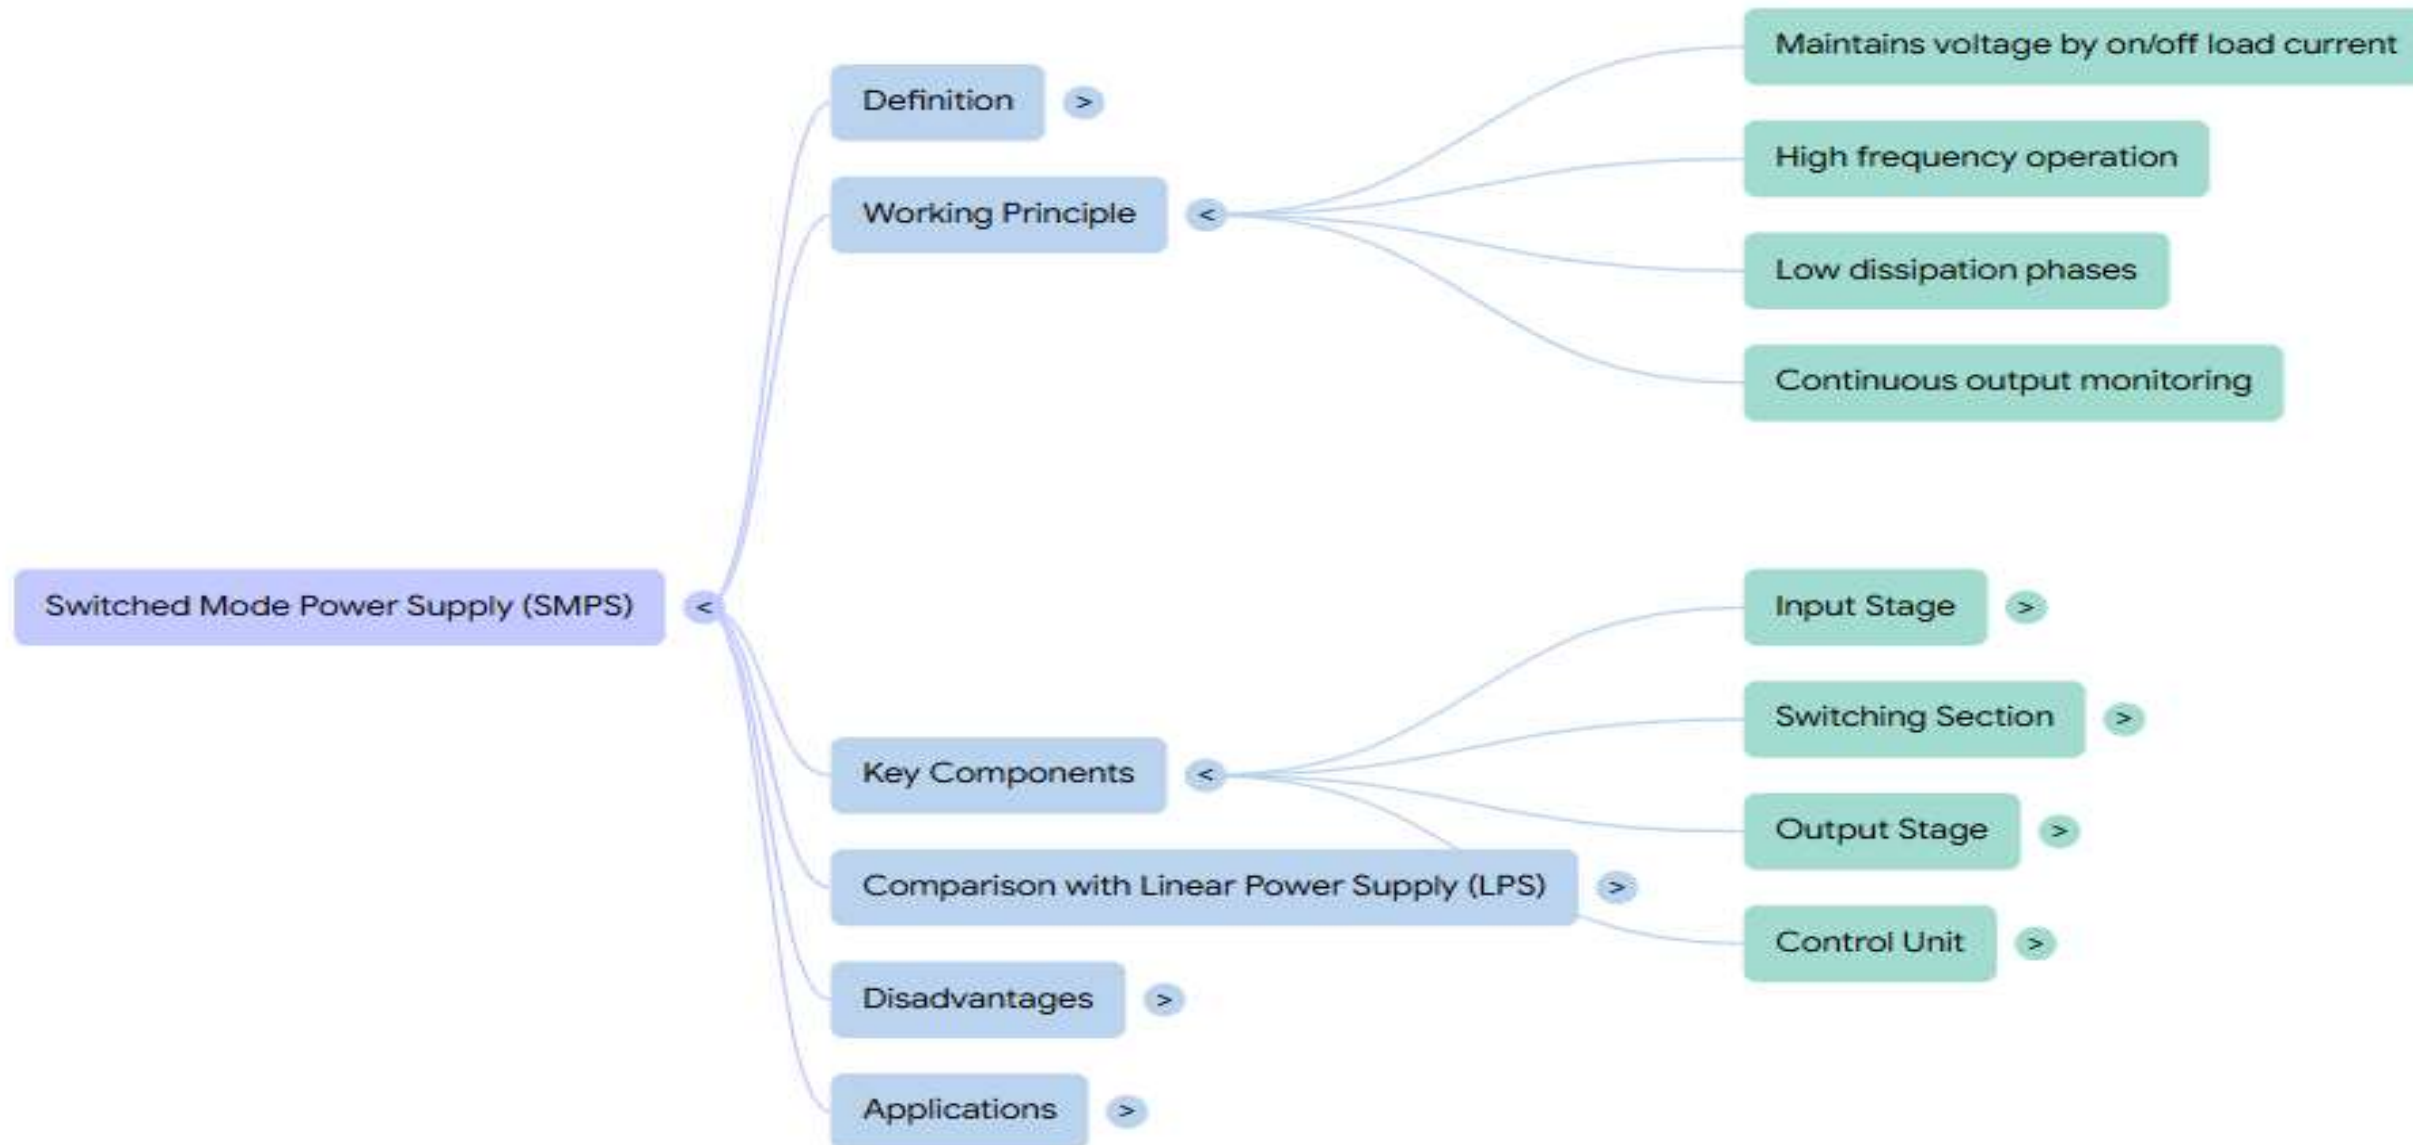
Switched Mode Power Supply (SMPS) <

Definition >

Working Principle <

Maintains voltage by on/off load current

High frequency operation

Low dissipation phases

Continuous output monitoring

Key Components <

Input Stage >

Switching Section >

Output Stage >

Control Unit >

Comparison with Linear Power Supply (LPS) >

Disadvantages >

Applications >